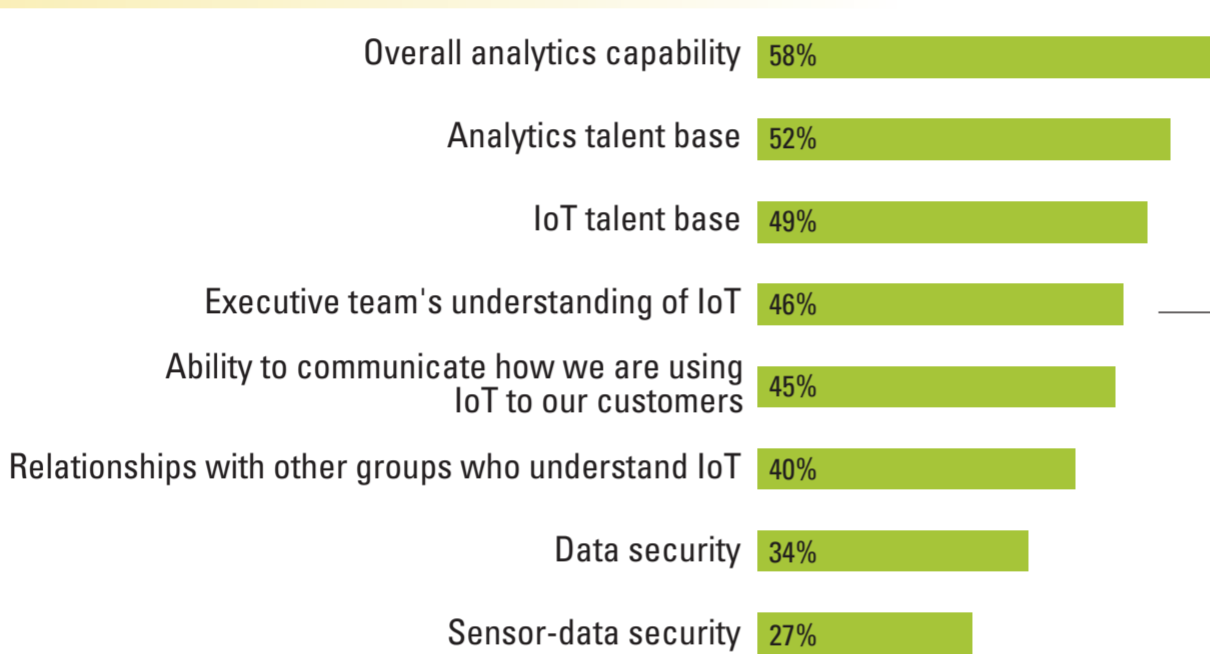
Overall analytics capability 58%

Analytics talent base 52%

IoT talent base 49%

Executive team's understanding of IoT 46%

Ability to communicate how we are using IoT to our customers 45%

Relationships with other groups who understand IoT 40%

Data security 34%

Sensor-data security 27%